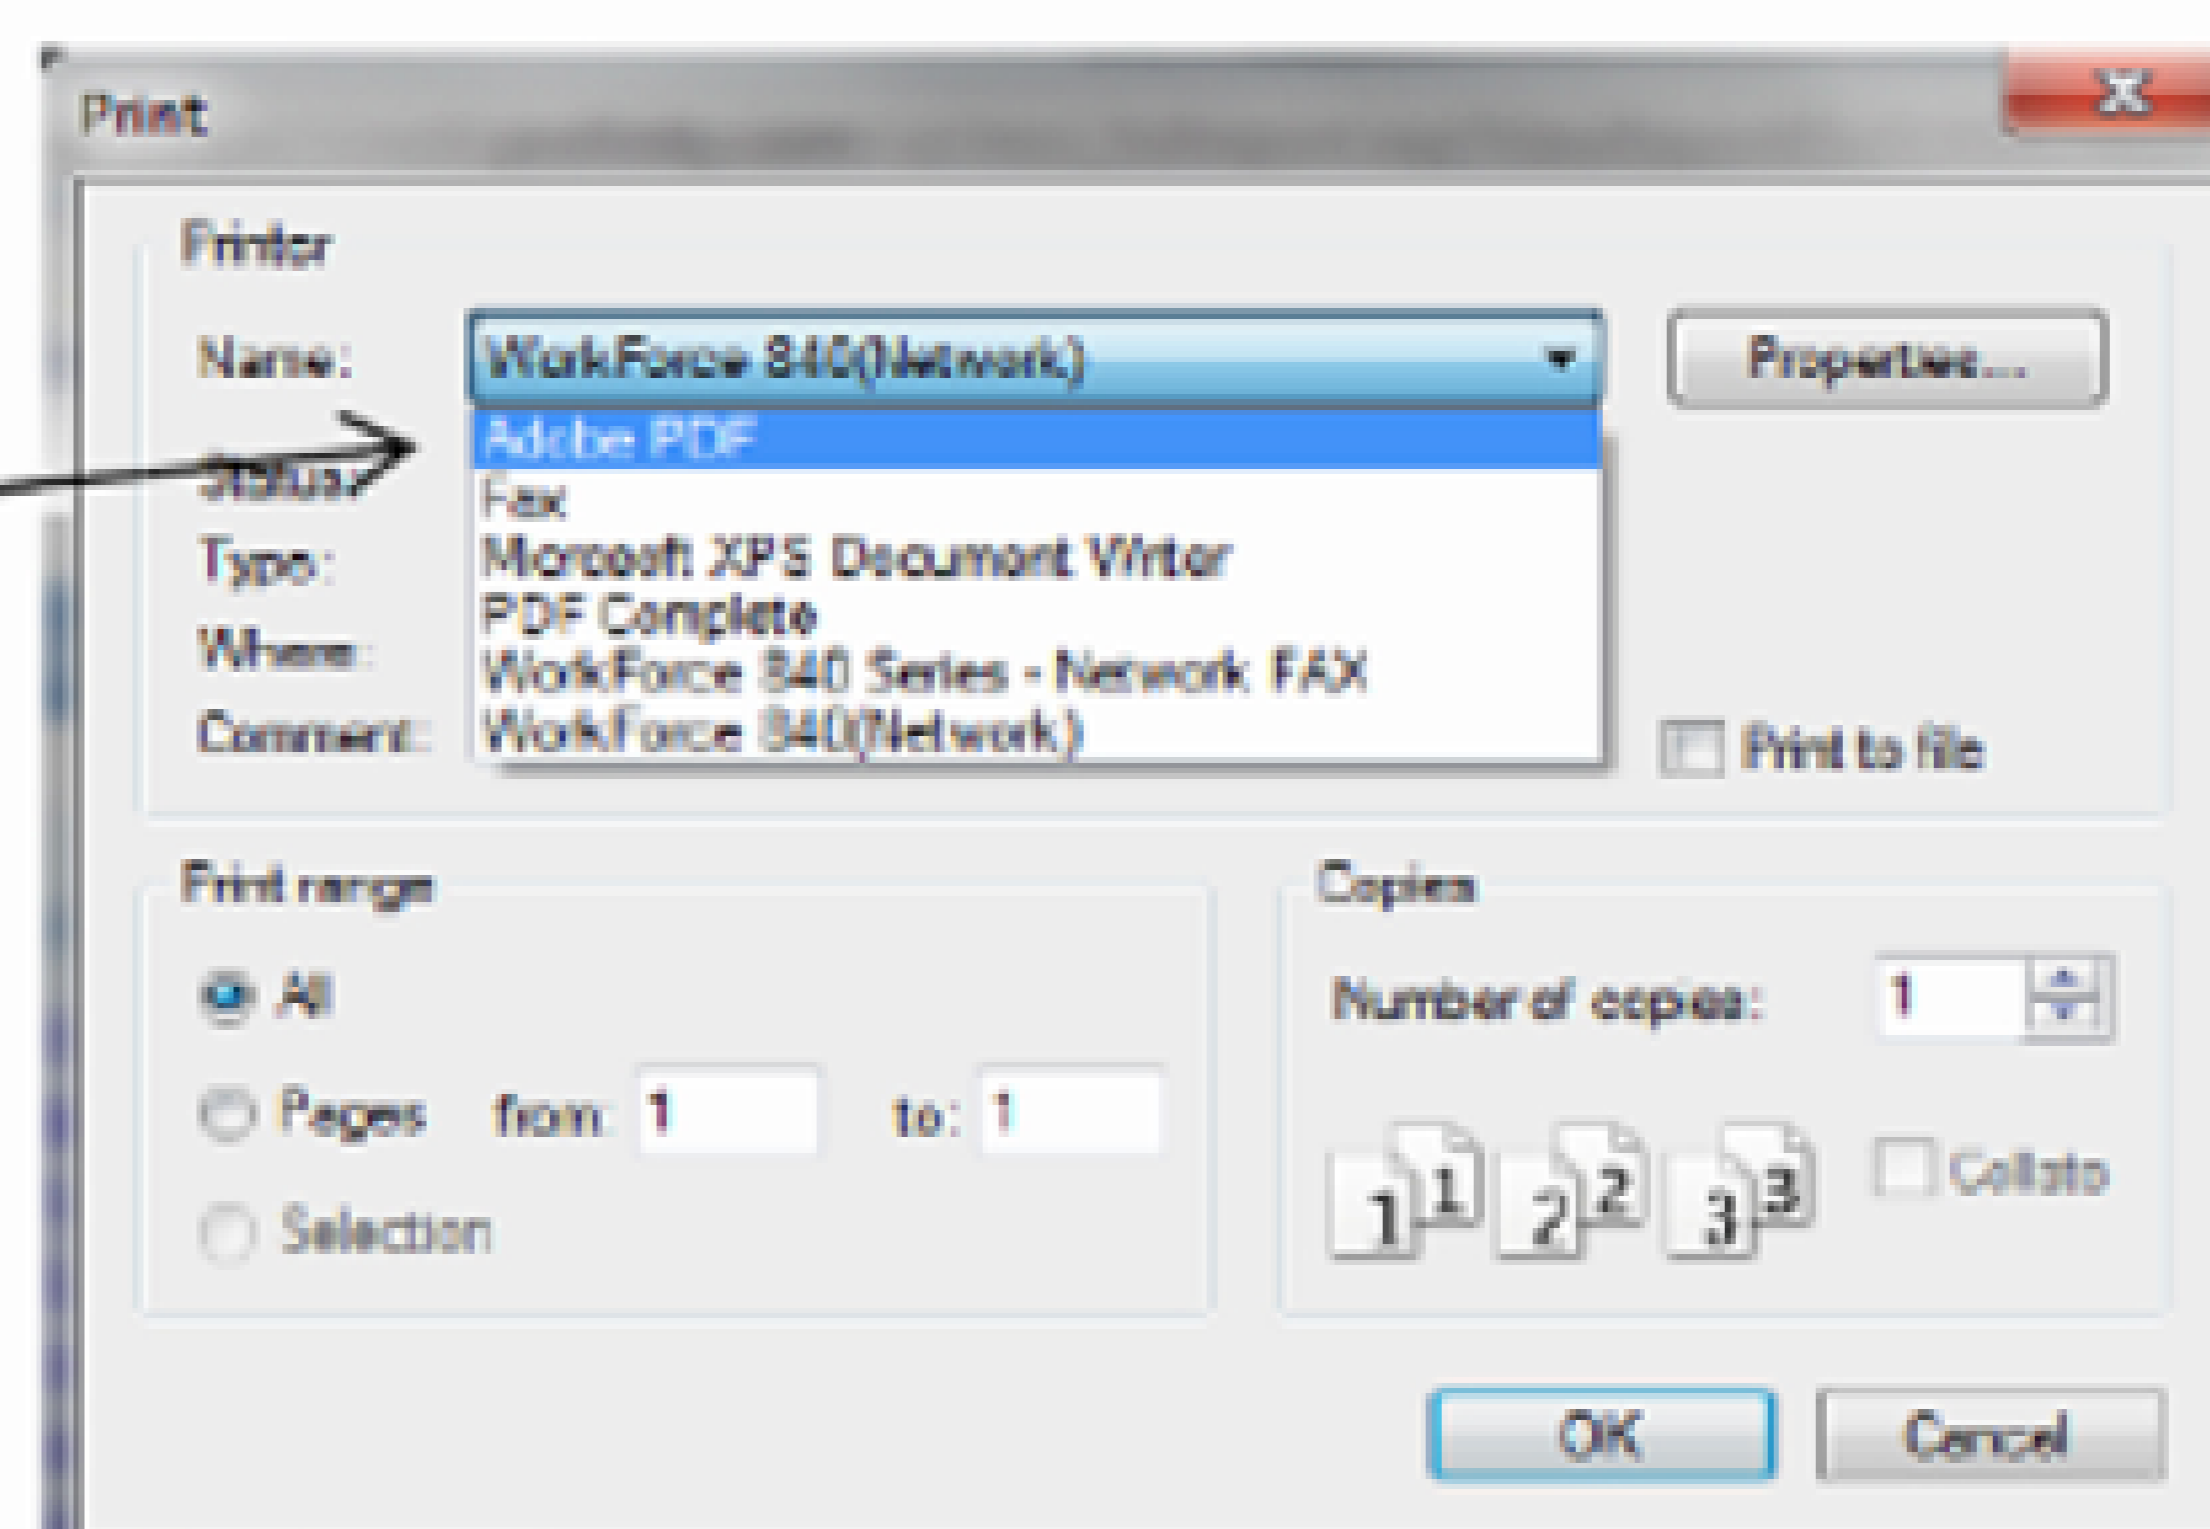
Print

Printer

Name: WorkForce 840(Network)

Properties...

Status:
Type:
Where:
Comment:

Adobe PDF
Fax
Microsoft XPS Document Writer
PDF Complete
WorkForce 840 Series - Network FAX
WorkForce 840(Network)

Print to file

Print range

All

Pages from: 1 to: 1

Selection

Copies

Number of copies: 1

1 1 2 2 3 3

Collate

OK

Cancel